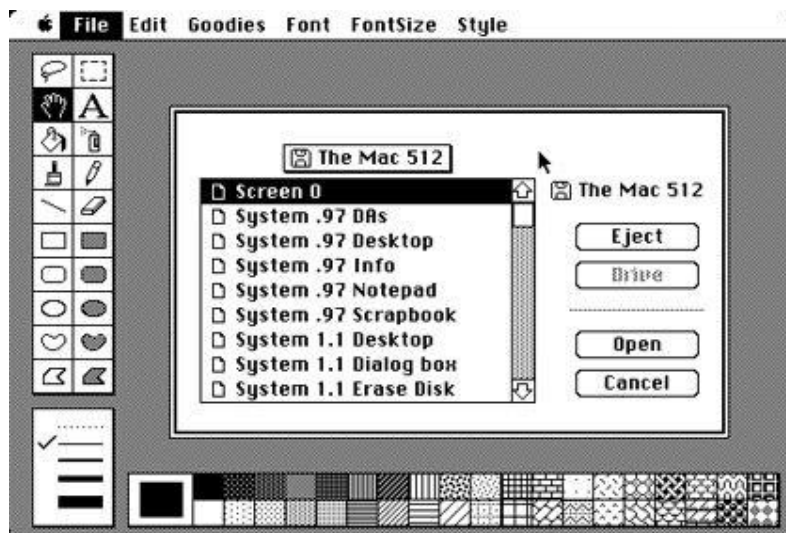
File Edit Goodies Font FontSize Style

The Mac 512

Screen 0
System .97 DAs
System .97 Desktop
System .97 Info
System .97 Notepad
System .97 Scrapbook
System 1.1 Desktop
System 1.1 Dialog box
System 1.1 Erase Disk

The Mac 512

Eject

Drive

Open

Cancel